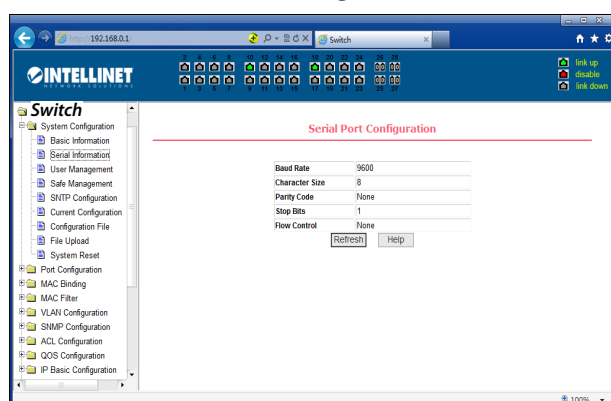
https://192.168.0.1

Switch

INTELLINET
NETWORK SOLUTIONS

link up
disable
link down

Switch
System Configuration
Basic Information
Serial Information
User Management
Safe Management
SNTP Configuration
Current Configuration
Configuration File
File Upload
System Reset
Port Configuration
MAC Binding
MAC Filter
VLAN Configuration
SNMP Configuration
ACL Configuration
QOS Configuration
IP Basic Configuration

Serial Port Configuration

| | |
|---|---|
| Baud Rate | 9600 |
| Character Size | 8 |
| Parity Code | None |
| Stop Bits | 1 |
| Flow Control | None |

Refresh Help

100%